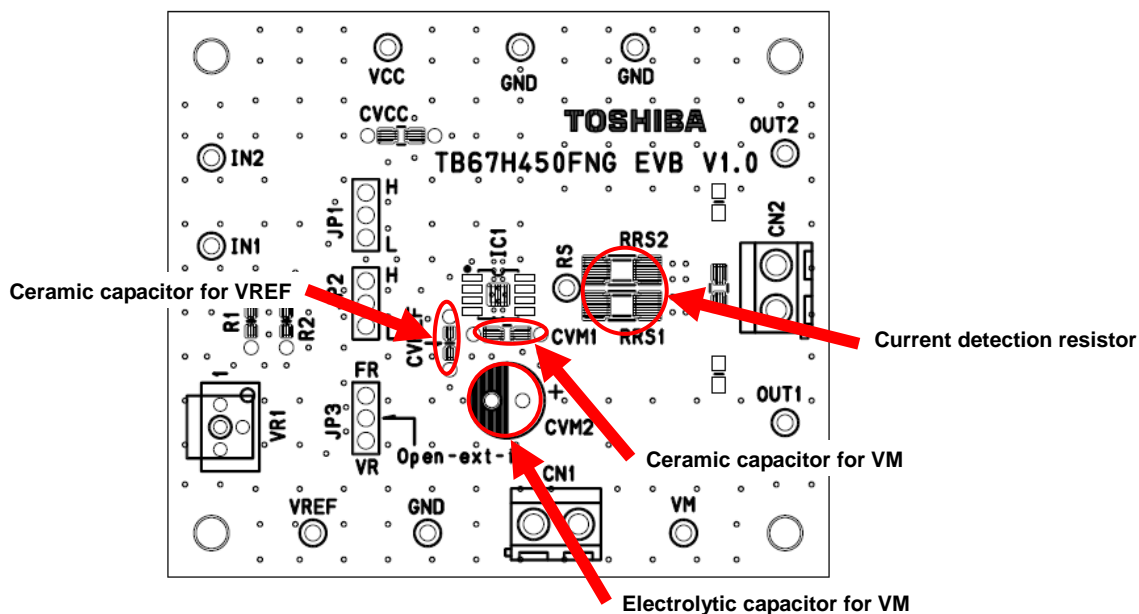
VCC
GND
GND
CVCC
TOSHIBA
OUT2
IN2
TB67H450FNG EVB V1.0
JP1
H
L
CN2
IN1
IC1
RS
RRS2
Ceramic capacitor for VREF
P2
H
L
R1
R2
CV
F
CVM1
RRS1
Current detection resistor
FR
JP3
VR
+
CVM2
VR1
OUT1
1
Open-ext-i
Ceramic capacitor for VM
CN1
VREF
GND
VM
Electrolytic capacitor for VM